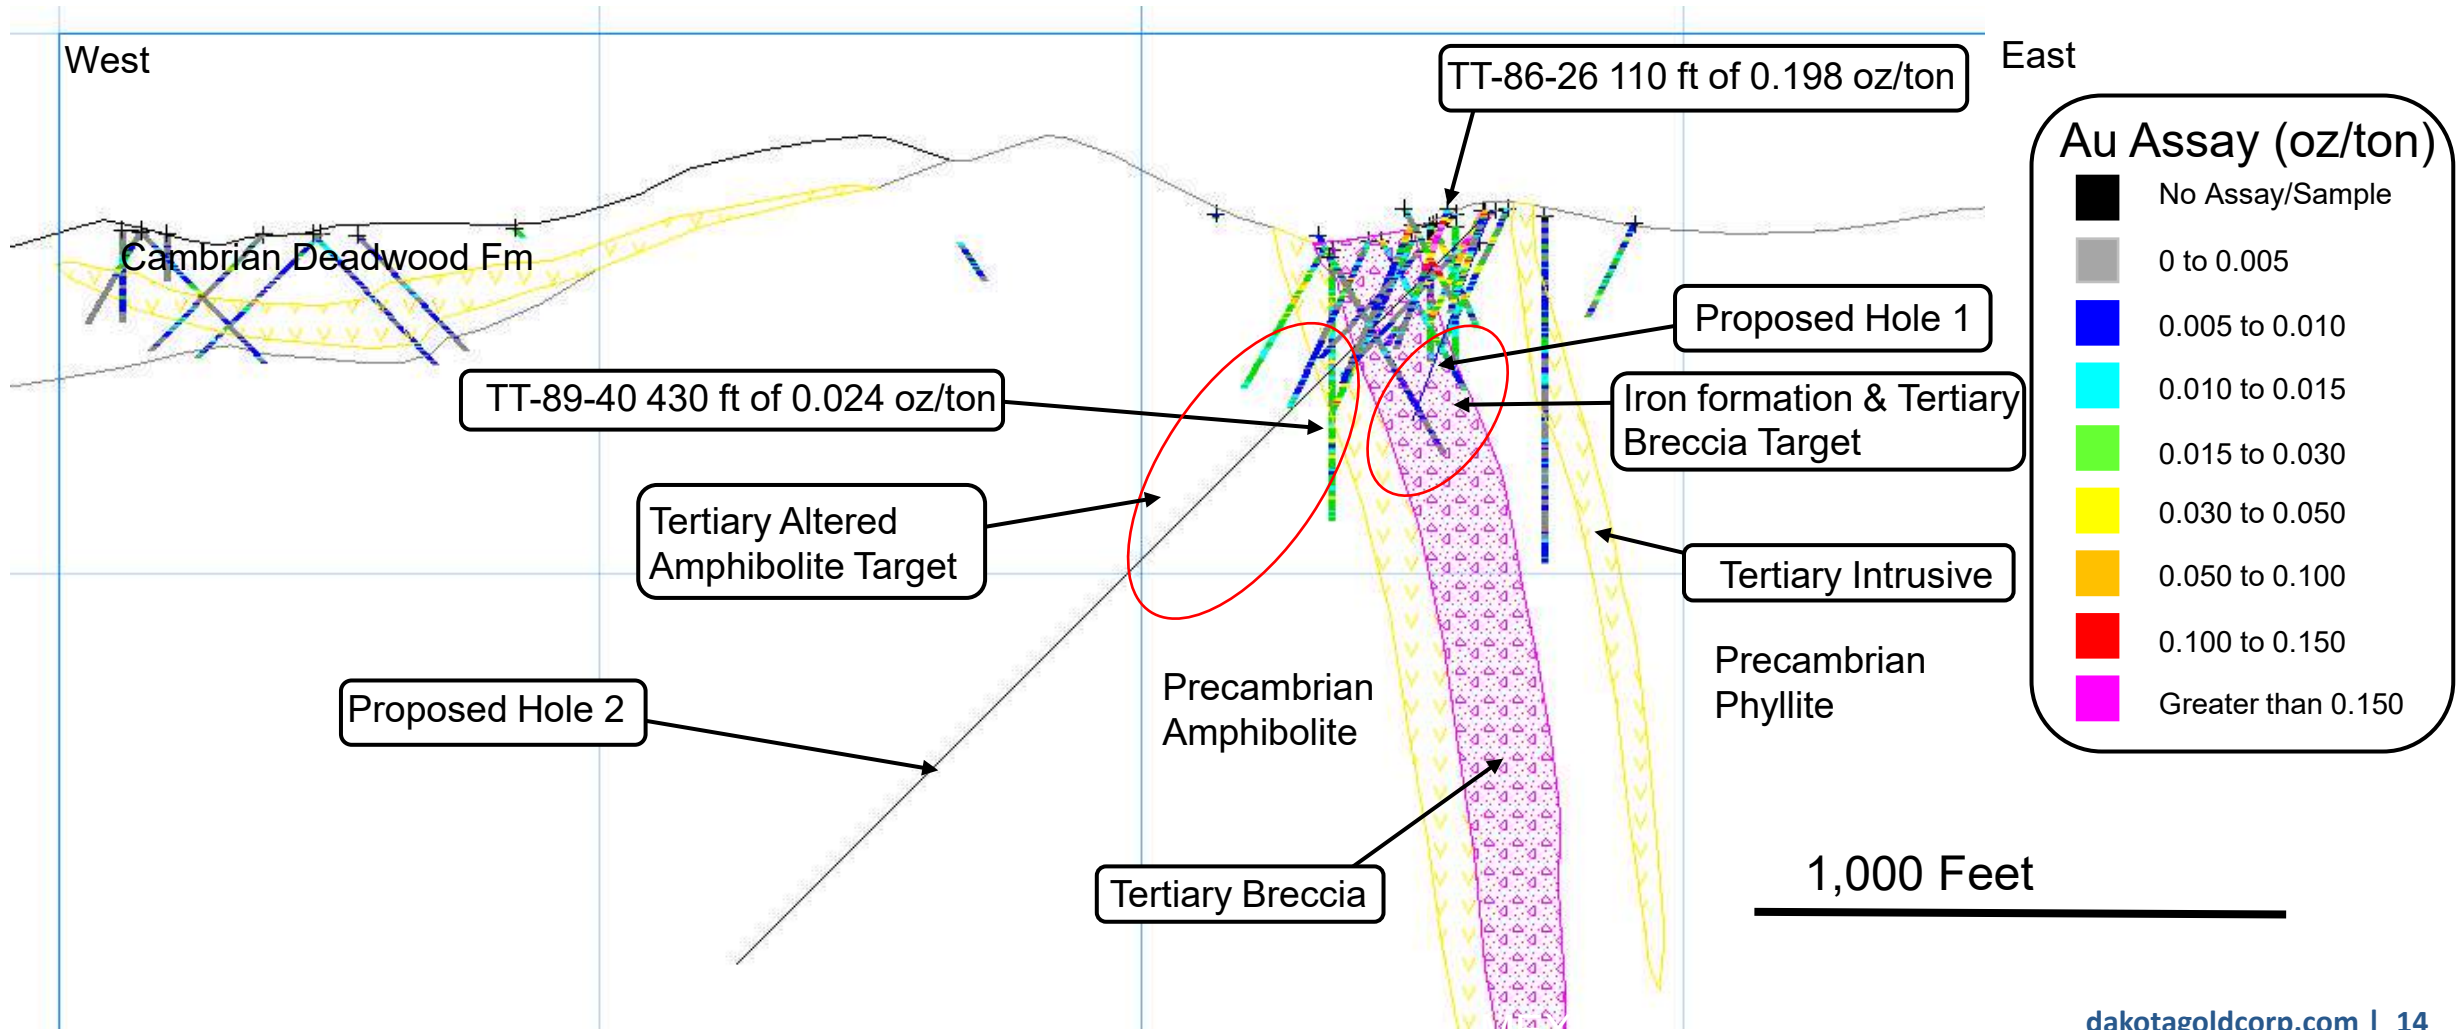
West

East

TT-86-26 110 ft of 0.198 oz/ton

Cambrian Deadwood Fm

Au Assay (oz/ton)
No Assay/Sample
0 to 0.005
0.005 to 0.010
0.010 to 0.015
0.015 to 0.030
0.030 to 0.050
0.050 to 0.100
0.100 to 0.150
Greater than 0.150

Proposed Hole 1

TT-89-40 430 ft of 0.024 oz/ton

Iron formation & Tertiary Breccia Target

Tertiary Altered Amphibolite Target

Tertiary Intrusive

Precambrian Amphibolite

Precambrian Phyllite

Proposed Hole 2

1,000 Feet

Tertiary Breccia

dakotagoldcorp.com | 14